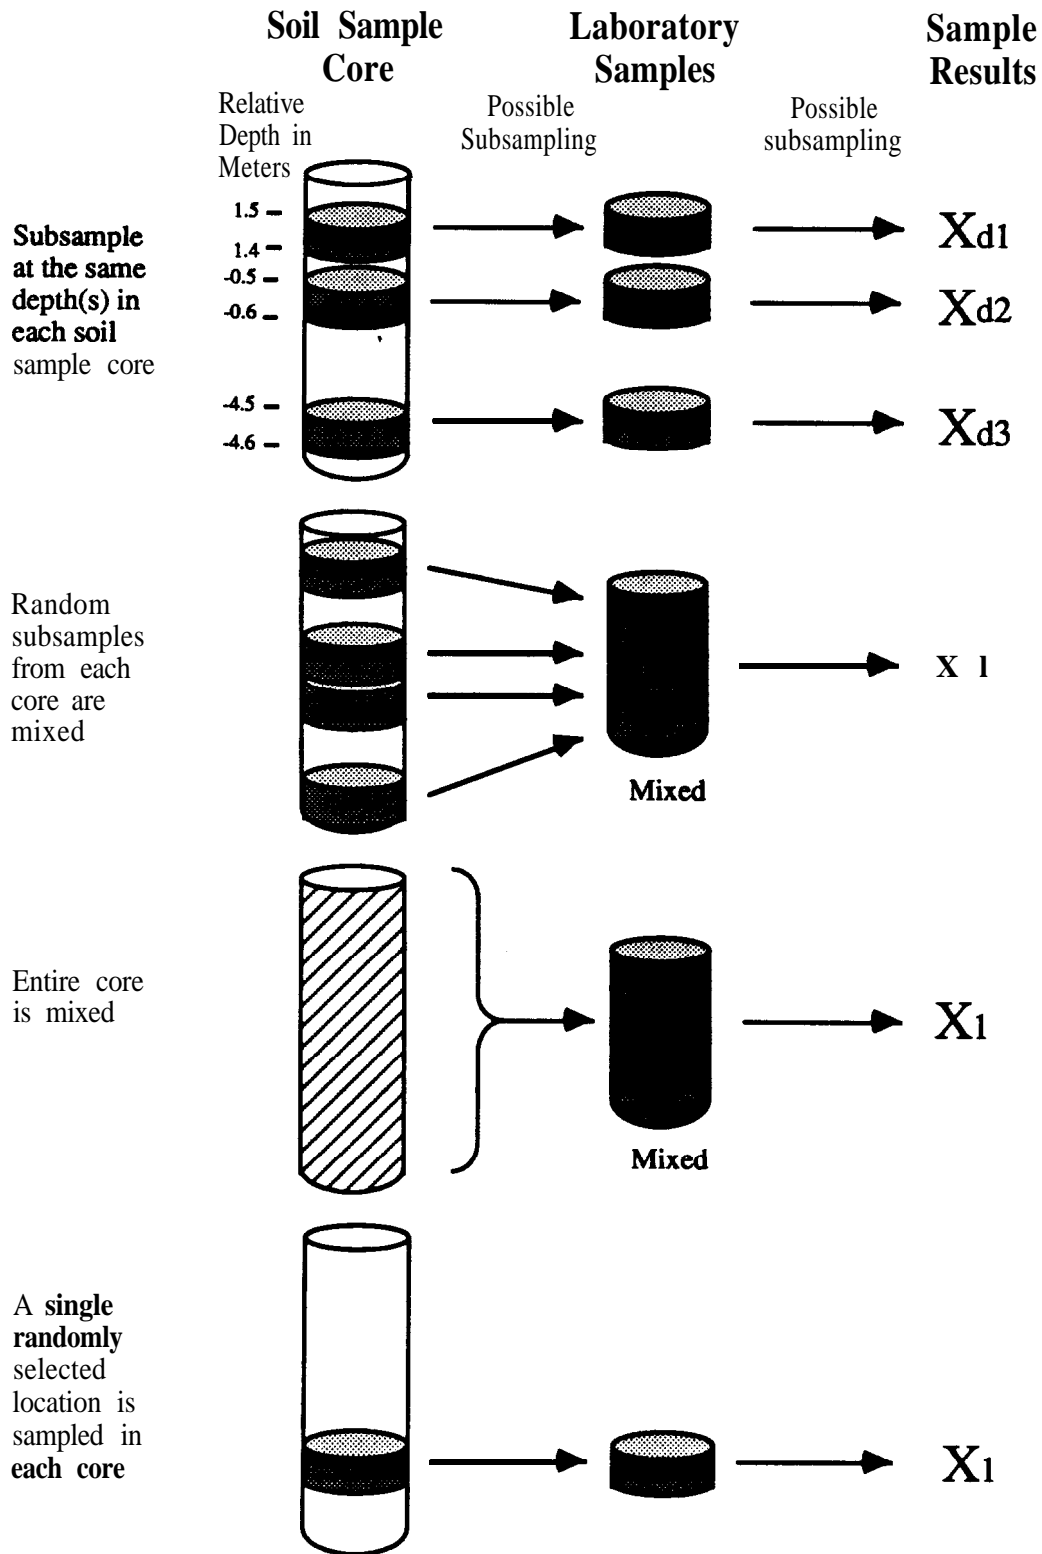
Soil Sample Core

Laboratory Samples

Sample Results

Relative Depth in Meters

Possible Subsampling

Possible subsampling

1.5
1.4
-0.5
-0.6
-4.5
-4.6

Subsample at the same depth(s) in each soil sample core

$X_{d1}$

$X_{d2}$

$X_{d3}$

Random subsamples from each core are mixed

Mixed

X 1

Entire core is mixed

Mixed

$X_1$

A single randomly selected location is sampled in each core

$X_1$